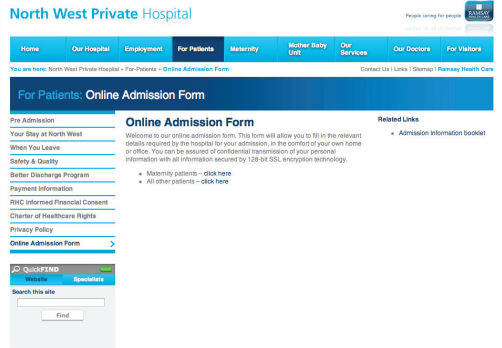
North West Private Hospital

People caring for people

RAMSAY HEALTH CARE

Home | Our Hospital | Employment | For Patients | Maternity | Mother Baby Unit | Our Services | Our Doctors | For Visitors

You are here: North West Private Hospital » For-Patients » Online Admission Form

Contact Us | Links | Sitemap | Ramsay Health Care

For Patients: Online Admission Form

Pre Admission
Your Stay at North West
When You Leave
Safety & Quality
Better Discharge Program
Payment Information
RHC Informed Financial Consent
Charter of Healthcare Rights
Privacy Policy
Online Admission Form

QuickFIND
Website | Specialists
Search this site
Find

Online Admission Form

Welcome to our online admission form. This form will allow you to fill in the relevant details required by the hospital for your admission, in the comfort of your own home or office. You can be assured of confidential transmission of your personal information with all information secured by 128-bit SSL encryption technology.

- Maternity patients – click here
- All other patients – click here

Related Links

- Admission Information booklet